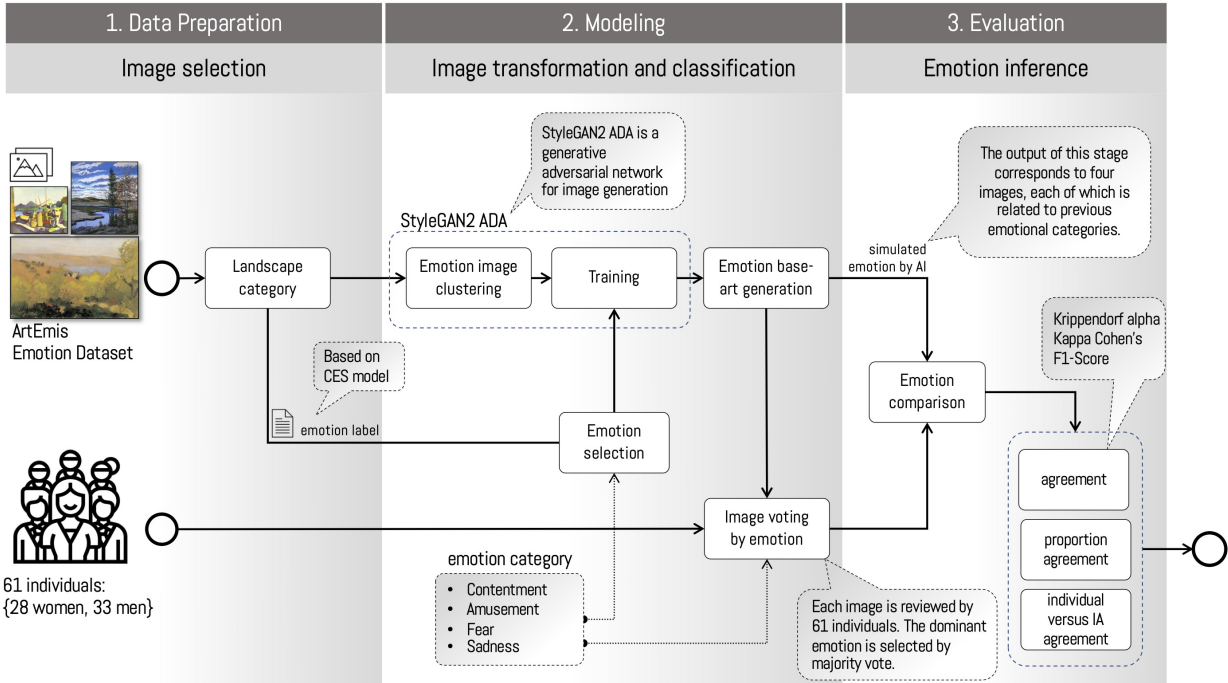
1. Data Preparation

Image selection

2. Modeling

Image transformation and classification

3. Evaluation

Emotion inference

StyleGAN2 ADA is a generative adversarial network for image generation

The output of this stage corresponds to four images, each of which is related to previous emotional categories.

StyleGAN2 ADA

ArtEmis Emotion Dataset

Landscape category

Emotion image clustering

Training

Emotion base-art generation

simulated emotion by AI

Krippendorf alpha
Kappa Cohen's
F1-Score

Based on CES model

emotion label

Emotion selection

Emotion comparison

agreement

proportion agreement

individual versus IA agreement

Image voting by emotion

61 individuals:
{28 women, 33 men}

emotion category

- Contentment
- Amusement
- Fear
- Sadness

Each image is reviewed by 61 individuals. The dominant emotion is selected by majority vote.